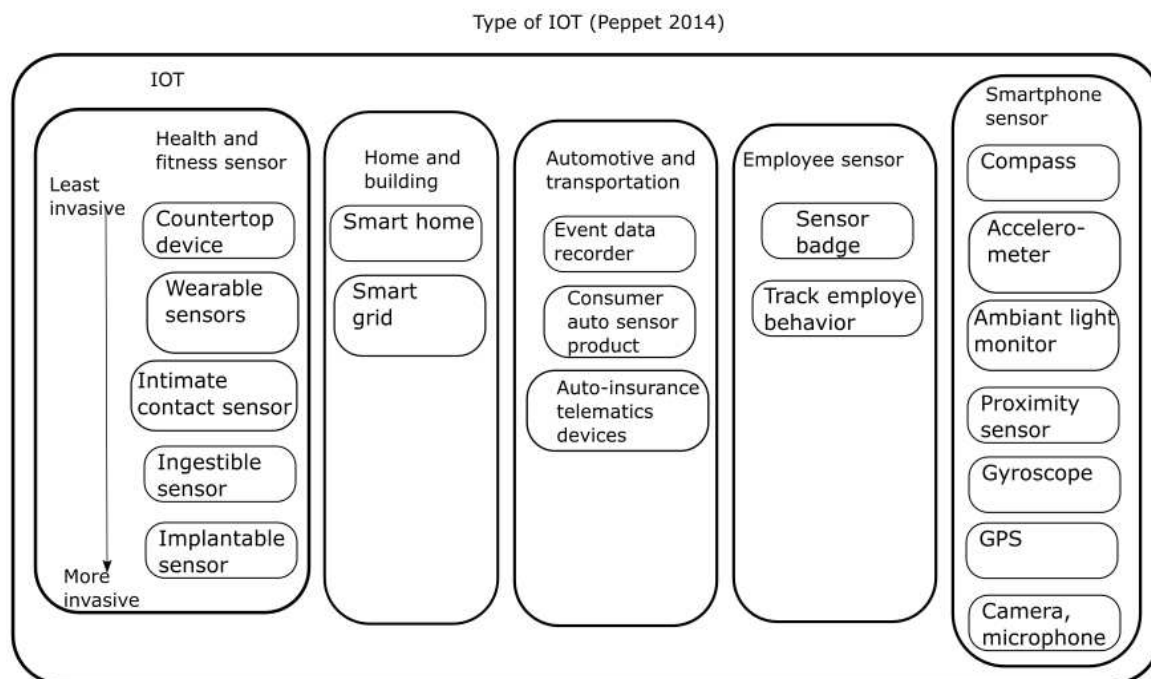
Type of IOT (Peppet 2014)

IOT

Health and fitness sensor

Least invasive

Countertop device

Wearable sensors

Intimate contact sensor

Ingestible sensor

Implantable sensor

More invasive

Home and building

Smart home

Smart grid

Automotive and transportation

Event data recorder

Consumer auto sensor product

Auto-insurance telematics devices

Employee sensor

Sensor badge

Track employe behavior

Smartphone sensor

Compass

Accelero-meter

Ambiant light monitor

Proximity sensor

Gyroscope

GPS

Camera, microphone